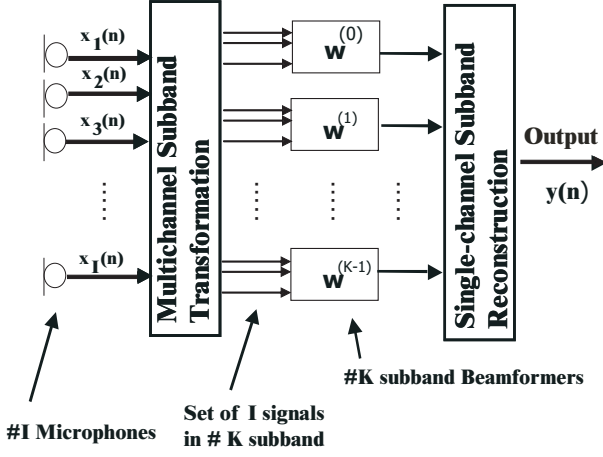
$x_1(n)$
$x_2(n)$
$x_3(n)$
$x_I(n)$

Multichannel Subband Transformation

$\mathbf{w}^{(0)}$
$\mathbf{w}^{(1)}$
$\mathbf{w}^{(K-1)}$

Single-channel Subband Reconstruction

Output
y(n)

#K subband Beamformers

#I Microphones

Set of I signals in # K subband